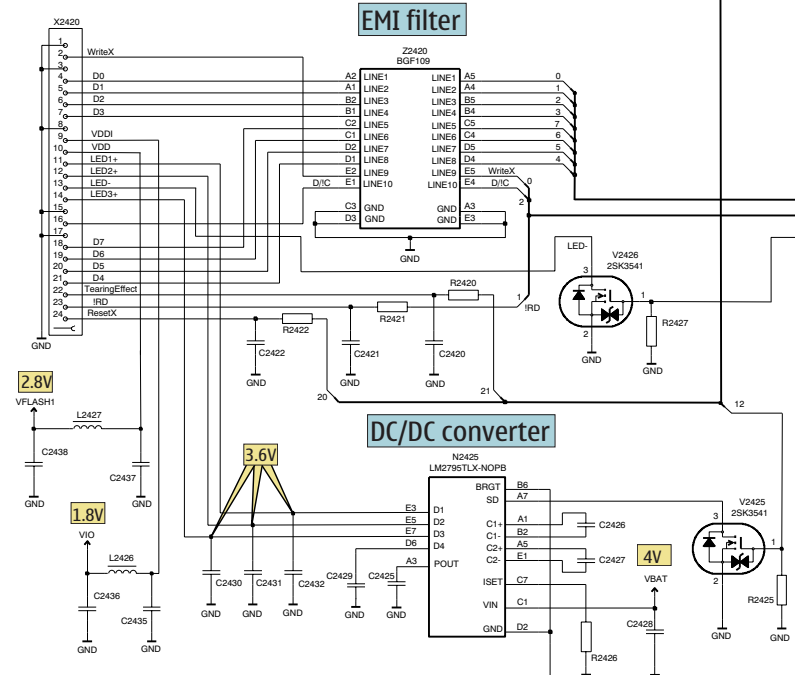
EMI filter

X2420
1
2 WriteX
3
4 D0
5 D1
6 D2
7 D3
8
9 VDDI
10 VDD
11 LED1+
12 LED2+
13 LED-
14 LED3+
15
16
17
18 D7
19 D6
20 D5
21 D4
22 TearingEffect
23 !RD
24 ResetX
GND

Z2420
BGF109
A2 LINE1 LINE1 A5
A1 LINE2 LINE2 A4
B2 LINE3 LINE3 B5
B1 LINE4 LINE4 B4
C2 LINE5 LINE5 C5
C1 LINE6 LINE6 C4
D2 LINE7 LINE7 D5
D1 LINE8 LINE8 D4
E2 LINE9 LINE9 E5
D/!C E1 LINE10 LINE10 E4
C3 GND GND A3
D3 GND GND E3
GND

0
1
2
3
7
6
5
4
WriteX
D/!C
0
2

LED-
V2426
2SK3541
3
1
2
R2427
GND

R2420
1
!RD
R2422
R2421
C2422
C2421
C2420
GND
GND
GND
21
20
12

2.8V
VFLASH1
L2427
C2438
C2437
GND
GND

1.8V
VIO
L2426
C2436
C2435
GND
GND

DC/DC converter

3.6V

N2425
LM2795TLX-NOPB
B6 BRGT
A7 SD
E3 D1
E5 D2
E7 D3
D6 D4
A3 POUT
A1 C1+
B2 C1-
A5 C2+
E1 C2-
C7 ISET
C1 VIN
D2 GND

C2426
C2427
4V
VBAT
C2428
R2426
C2430
C2431
C2432
C2429
C2425
GND
GND
GND
GND
GND
GND

V2425
2SK3541
3
1
2
R2425
GND
GND